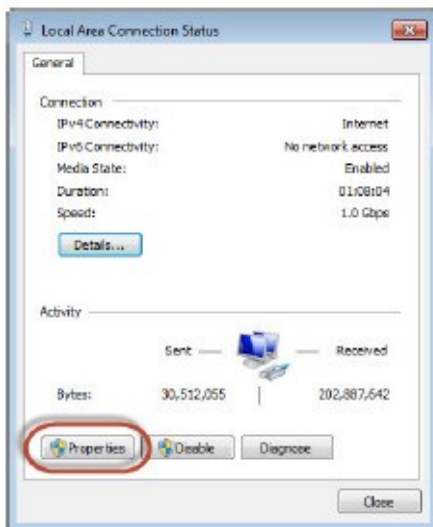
Local Area Connection Status

General

Connection

IPv4 Connectivity: Internet

IPv6 Connectivity: No network access

Media State: Enabled

Duration: 01:08:04

Speed: 1.0 Gbps

Details...

Activity

Sent — — Received

Bytes: 30,512,055 | 202,887,642

Properties Disable Diagnose

Close